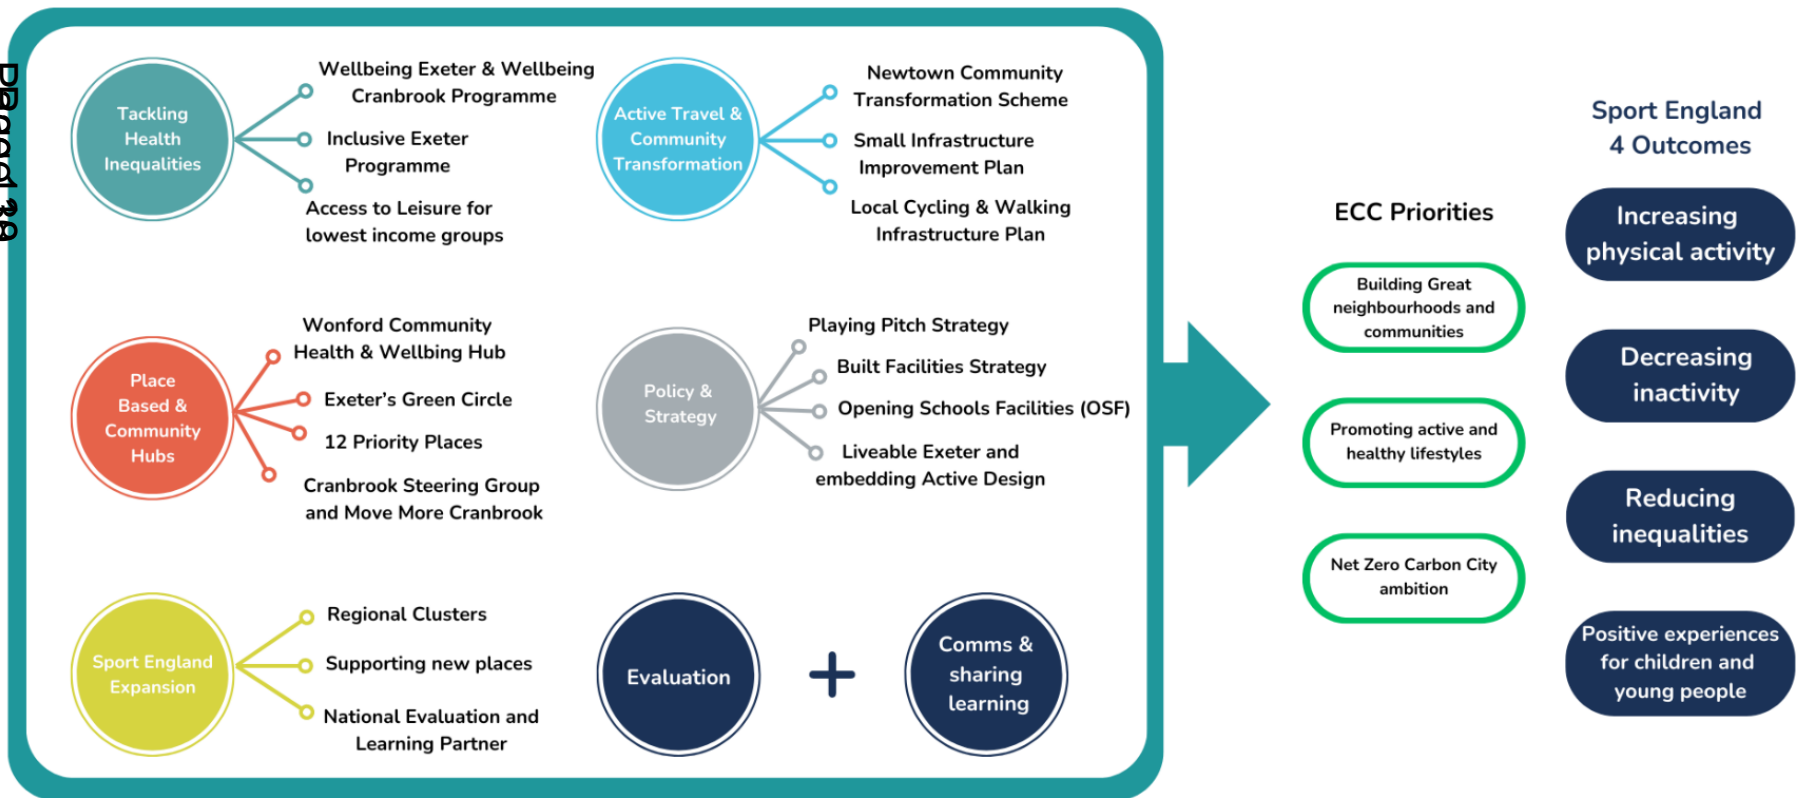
Page 38

Tackling Health Inequalities

Wellbeing Exeter & Wellbeing Cranbrook Programme

Inclusive Exeter Programme

Access to Leisure for lowest income groups

Active Travel & Community Transformation

Newtown Community Transformation Scheme

Small Infrastructure Improvement Plan

Local Cycling & Walking Infrastructure Plan

Place Based & Community Hubs

Wonford Community Health & Wellbing Hub

Exeter's Green Circle

12 Priority Places

Cranbrook Steering Group and Move More Cranbrook

Policy & Strategy

Playing Pitch Strategy

Built Facilities Strategy

Opening Schools Facilities (OSF)

Liveable Exeter and embedding Active Design

Sport England Expansion

Regional Clusters

Supporting new places

National Evaluation and Learning Partner

Evaluation

+

Comms & sharing learning

ECC Priorities

Building Great neighbourhoods and communities

Promoting active and healthy lifestyles

Net Zero Carbon City ambition

Sport England 4 Outcomes

Increasing physical activity

Decreasing inactivity

Reducing inequalities

Positive experiences for children and young people